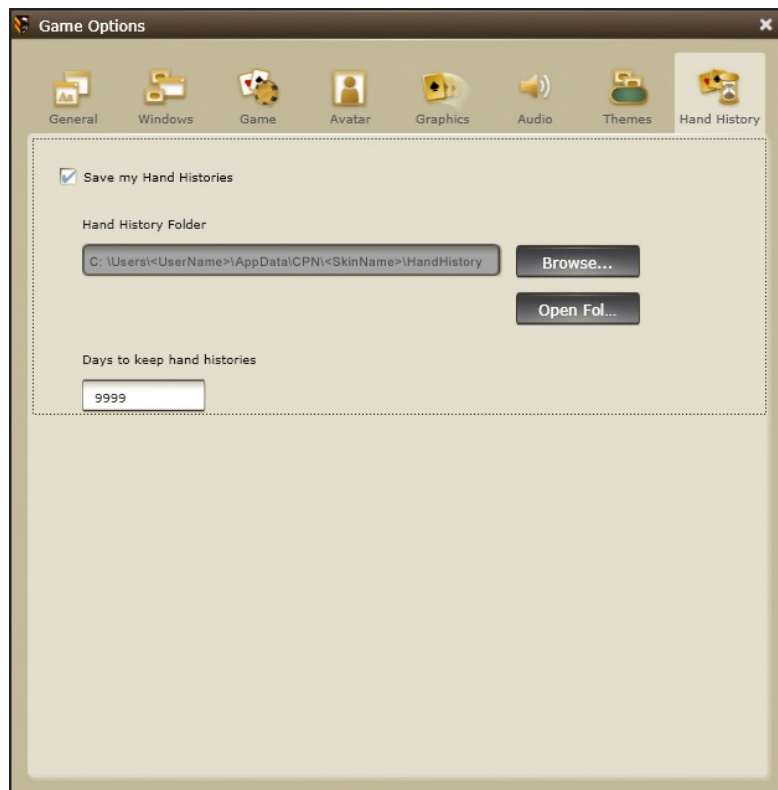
Game Options

General
Windows
Game
Avatar
Graphics
Audio
Themes
Hand History

Save my Hand Histories

Hand History Folder

C: \Users\<UserName>\AppData\CPN\<SkinName>\HandHistory

Browse...

Open Fol...

Days to keep hand histories

9999